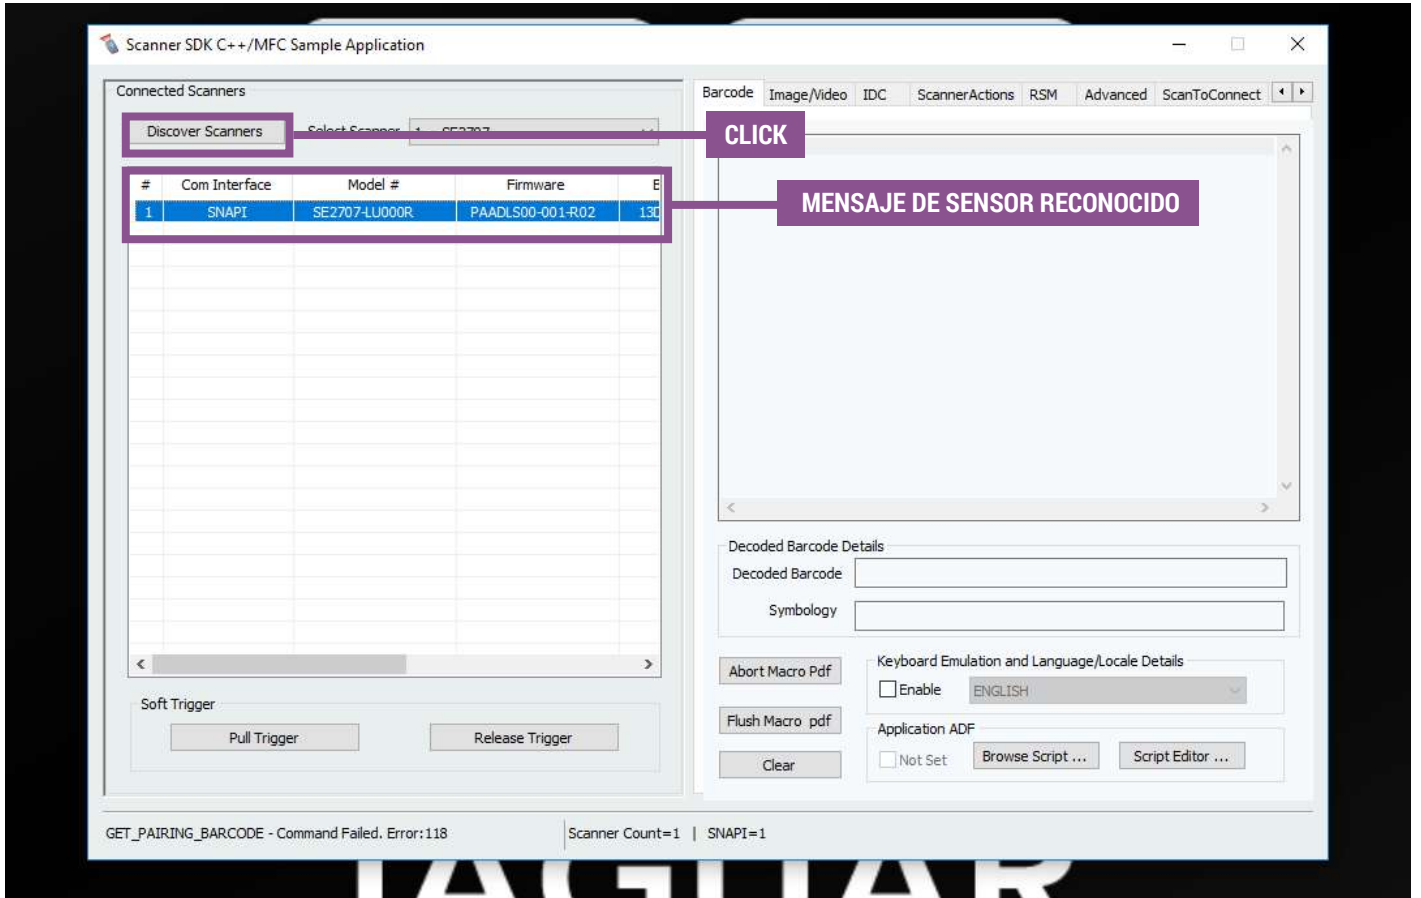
Scanner SDK C++/MFC Sample Application

Connected Scanners

Discover Scanners

Select Scanner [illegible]

CLICK

| # | Com Interface | Model # | Firmware | E |
|---|---|---|---|---|
| 1 | SNAPI | SE2707-LU000R | PAADLS00-001-R02 | 13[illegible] |

MENSAJE DE SENSOR RECONOCIDO

Soft Trigger

Pull Trigger

Release Trigger

Barcode | Image/Video | IDC | ScannerActions | RSM | Advanced | ScanToConnect

Decoded Barcode Details

Decoded Barcode

Symbology

Abort Macro Pdf

Flush Macro pdf

Clear

Keyboard Emulation and Language/Locale Details

Enable

ENGLISH

Application ADF

Not Set

Browse Script ...

Script Editor ...

GET_PAIRING_BARCODE - Command Failed. Error:118

Scanner Count=1 | SNAPI=1